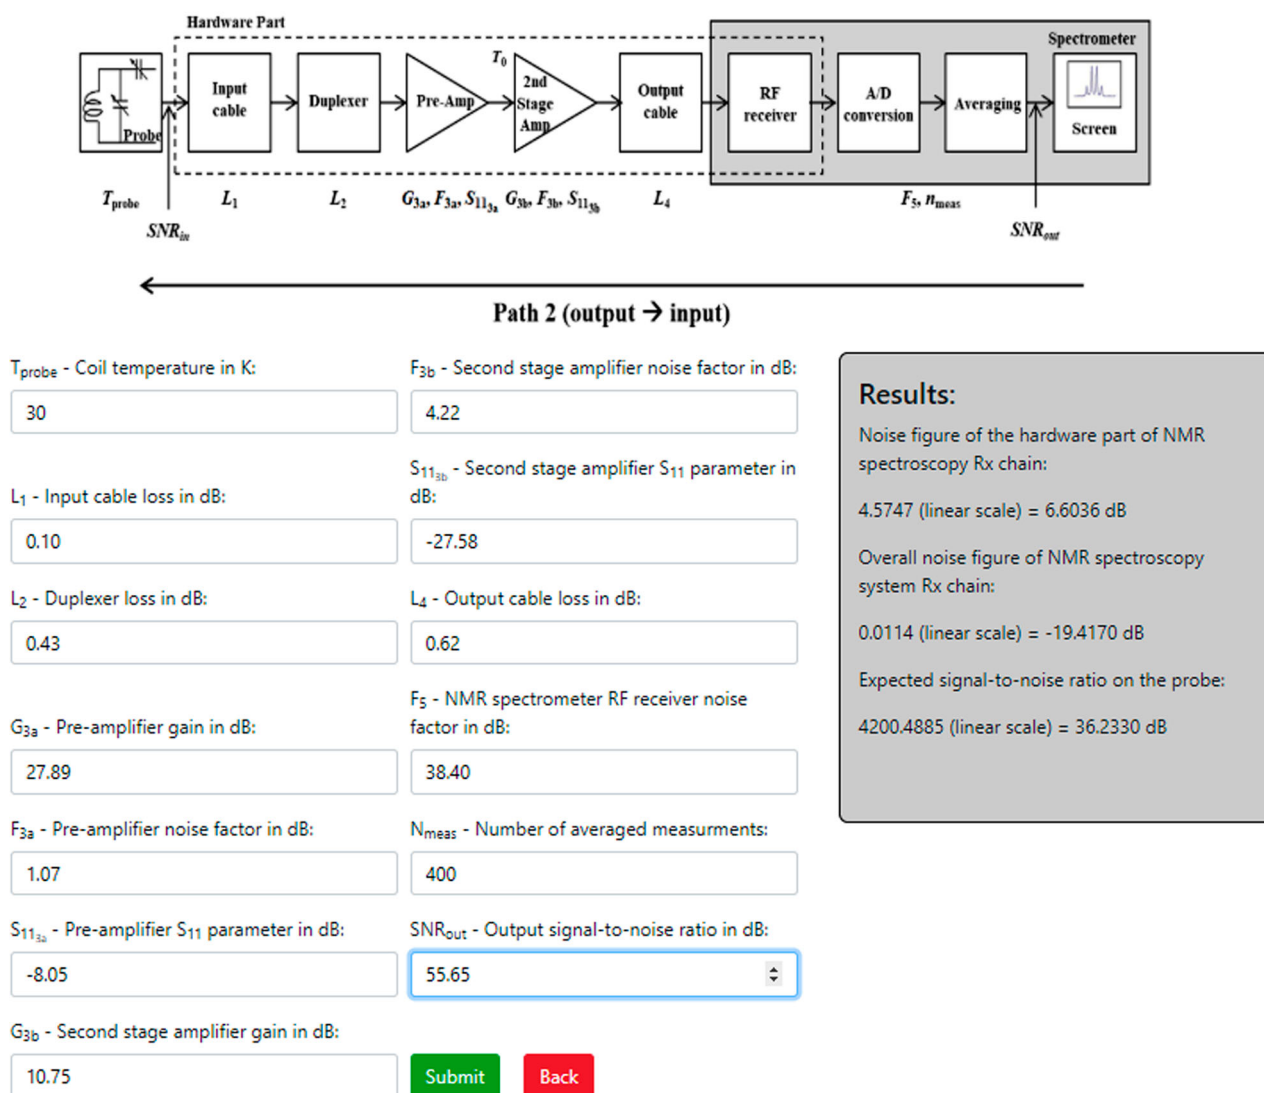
Hardware Part

Spectrometer

Probe

Input cable

Duplexer

Pre-Amp

$T_0$

2nd Stage Amp

Output cable

RF receiver

A/D conversion

Averaging

Screen

$T_{probe}$ $L_1$ $L_2$ $G_{3a}, F_{3a}, S_{11_{3a}}$ $G_{3b}, F_{3b}, S_{11_{3b}}$ $L_4$ $F_5, n_{meas}$

$SNR_{in}$

$SNR_{out}$

Path 2 (output → input)

$T_{probe}$ - Coil temperature in K:

30

$L_1$ - Input cable loss in dB:

0.10

$L_2$ - Duplexer loss in dB:

0.43

$G_{3a}$ - Pre-amplifier gain in dB:

27.89

$F_{3a}$ - Pre-amplifier noise factor in dB:

1.07

$S_{11_{3a}}$ - Pre-amplifier $S_{11}$ parameter in dB:

-8.05

$G_{3b}$ - Second stage amplifier gain in dB:

10.75

$F_{3b}$ - Second stage amplifier noise factor in dB:

4.22

$S_{11_{3b}}$ - Second stage amplifier $S_{11}$ parameter in dB:

-27.58

$L_4$ - Output cable loss in dB:

0.62

$F_5$ - NMR spectrometer RF receiver noise factor in dB:

38.40

$N_{meas}$ - Number of averaged measurments:

400

$SNR_{out}$ - Output signal-to-noise ratio in dB:

55.65

Submit

Back

Results:

Noise figure of the hardware part of NMR spectroscopy Rx chain:

4.5747 (linear scale) = 6.6036 dB

Overall noise figure of NMR spectroscopy system Rx chain:

0.0114 (linear scale) = -19.4170 dB

Expected signal-to-noise ratio on the probe:

4200.4885 (linear scale) = 36.2330 dB